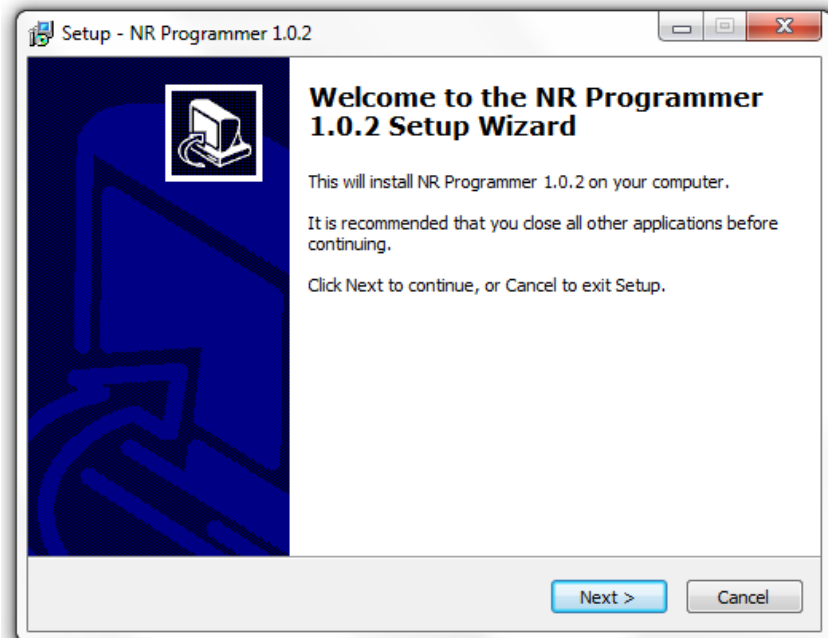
Setup - NR Programmer 1.0.2

Welcome to the NR Programmer 1.0.2 Setup Wizard

This will install NR Programmer 1.0.2 on your computer.

It is recommended that you close all other applications before continuing.

Click Next to continue, or Cancel to exit Setup.

Next >
Cancel